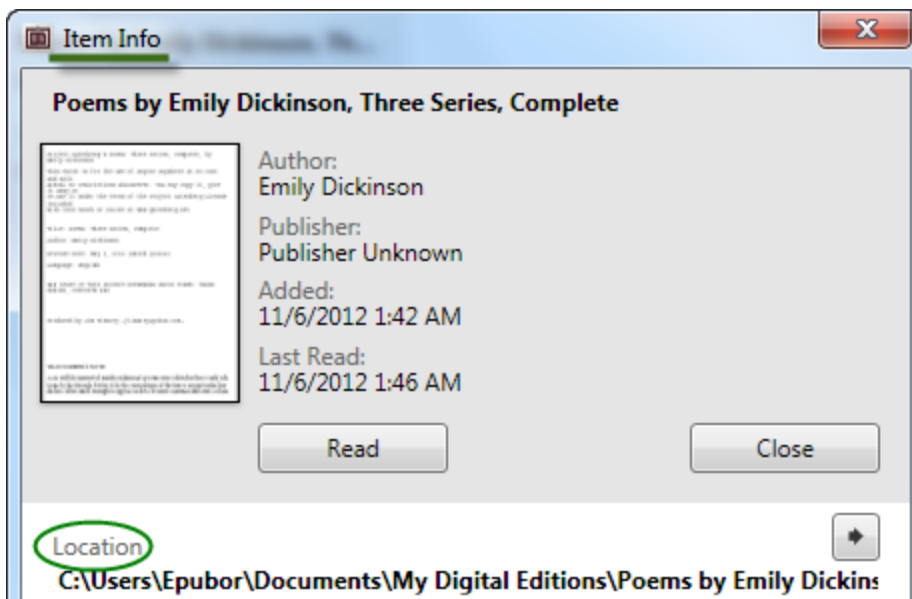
Item Info

Poems by Emily Dickinson, Three Series, Complete

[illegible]

Author:
Emily Dickinson

Publisher:
Publisher Unknown

Added:
11/6/2012 1:42 AM

Last Read:
11/6/2012 1:46 AM

Read

Close

Location

C:\Users\Epubor\Documents\My Digital Editions\Poems by Emily Dickins